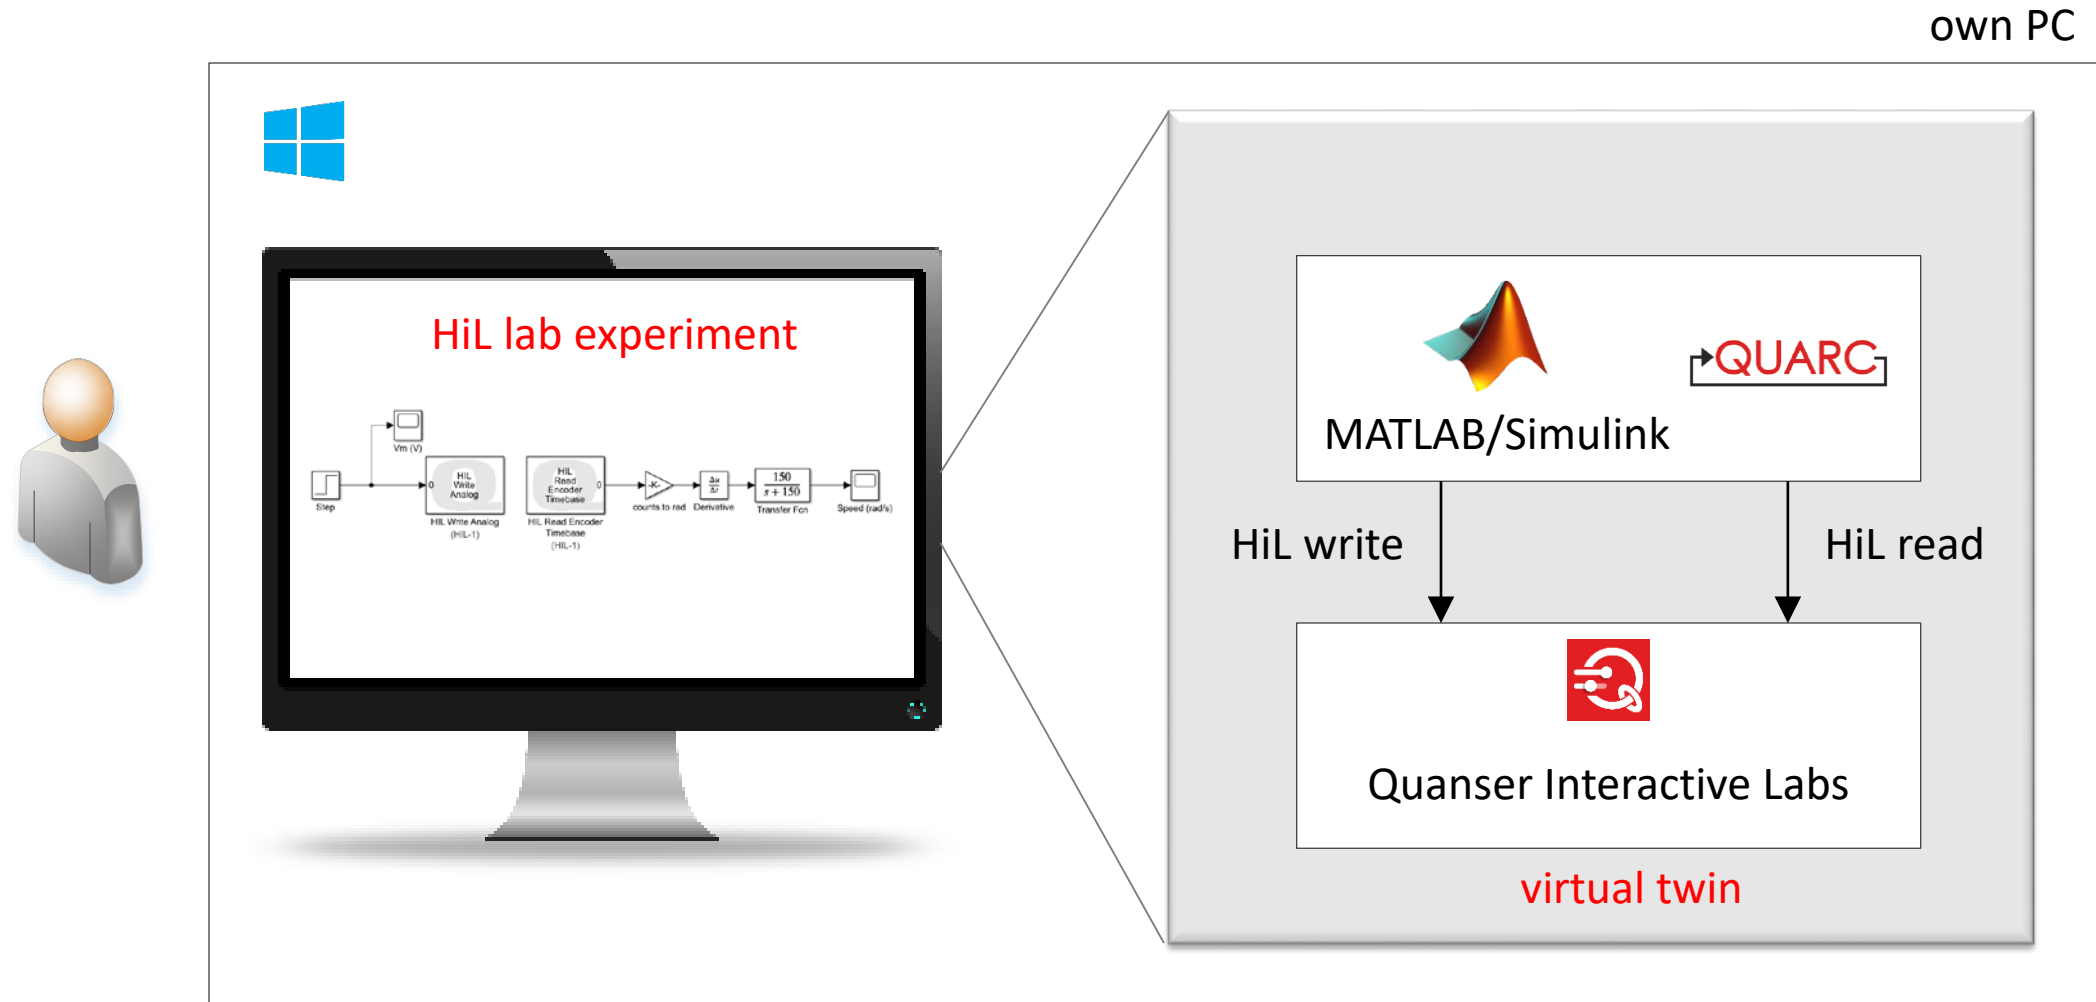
own PC

HiL lab experiment

Vm (V)

Step

HiL Write Analog

HIL Write Analog (HIL-1)

HIL Read Encoder Timebase

HIL Read Encoder Timebase (HIL-1)

-K-

counts to rad

$\frac{\Delta u}{\Delta t}$

Derivative

$\frac{150}{s+150}$

Transfer Fcn

Speed (rad/s)

MATLAB/Simulink

QUARC

HiL write

HiL read

Quanser Interactive Labs

virtual twin